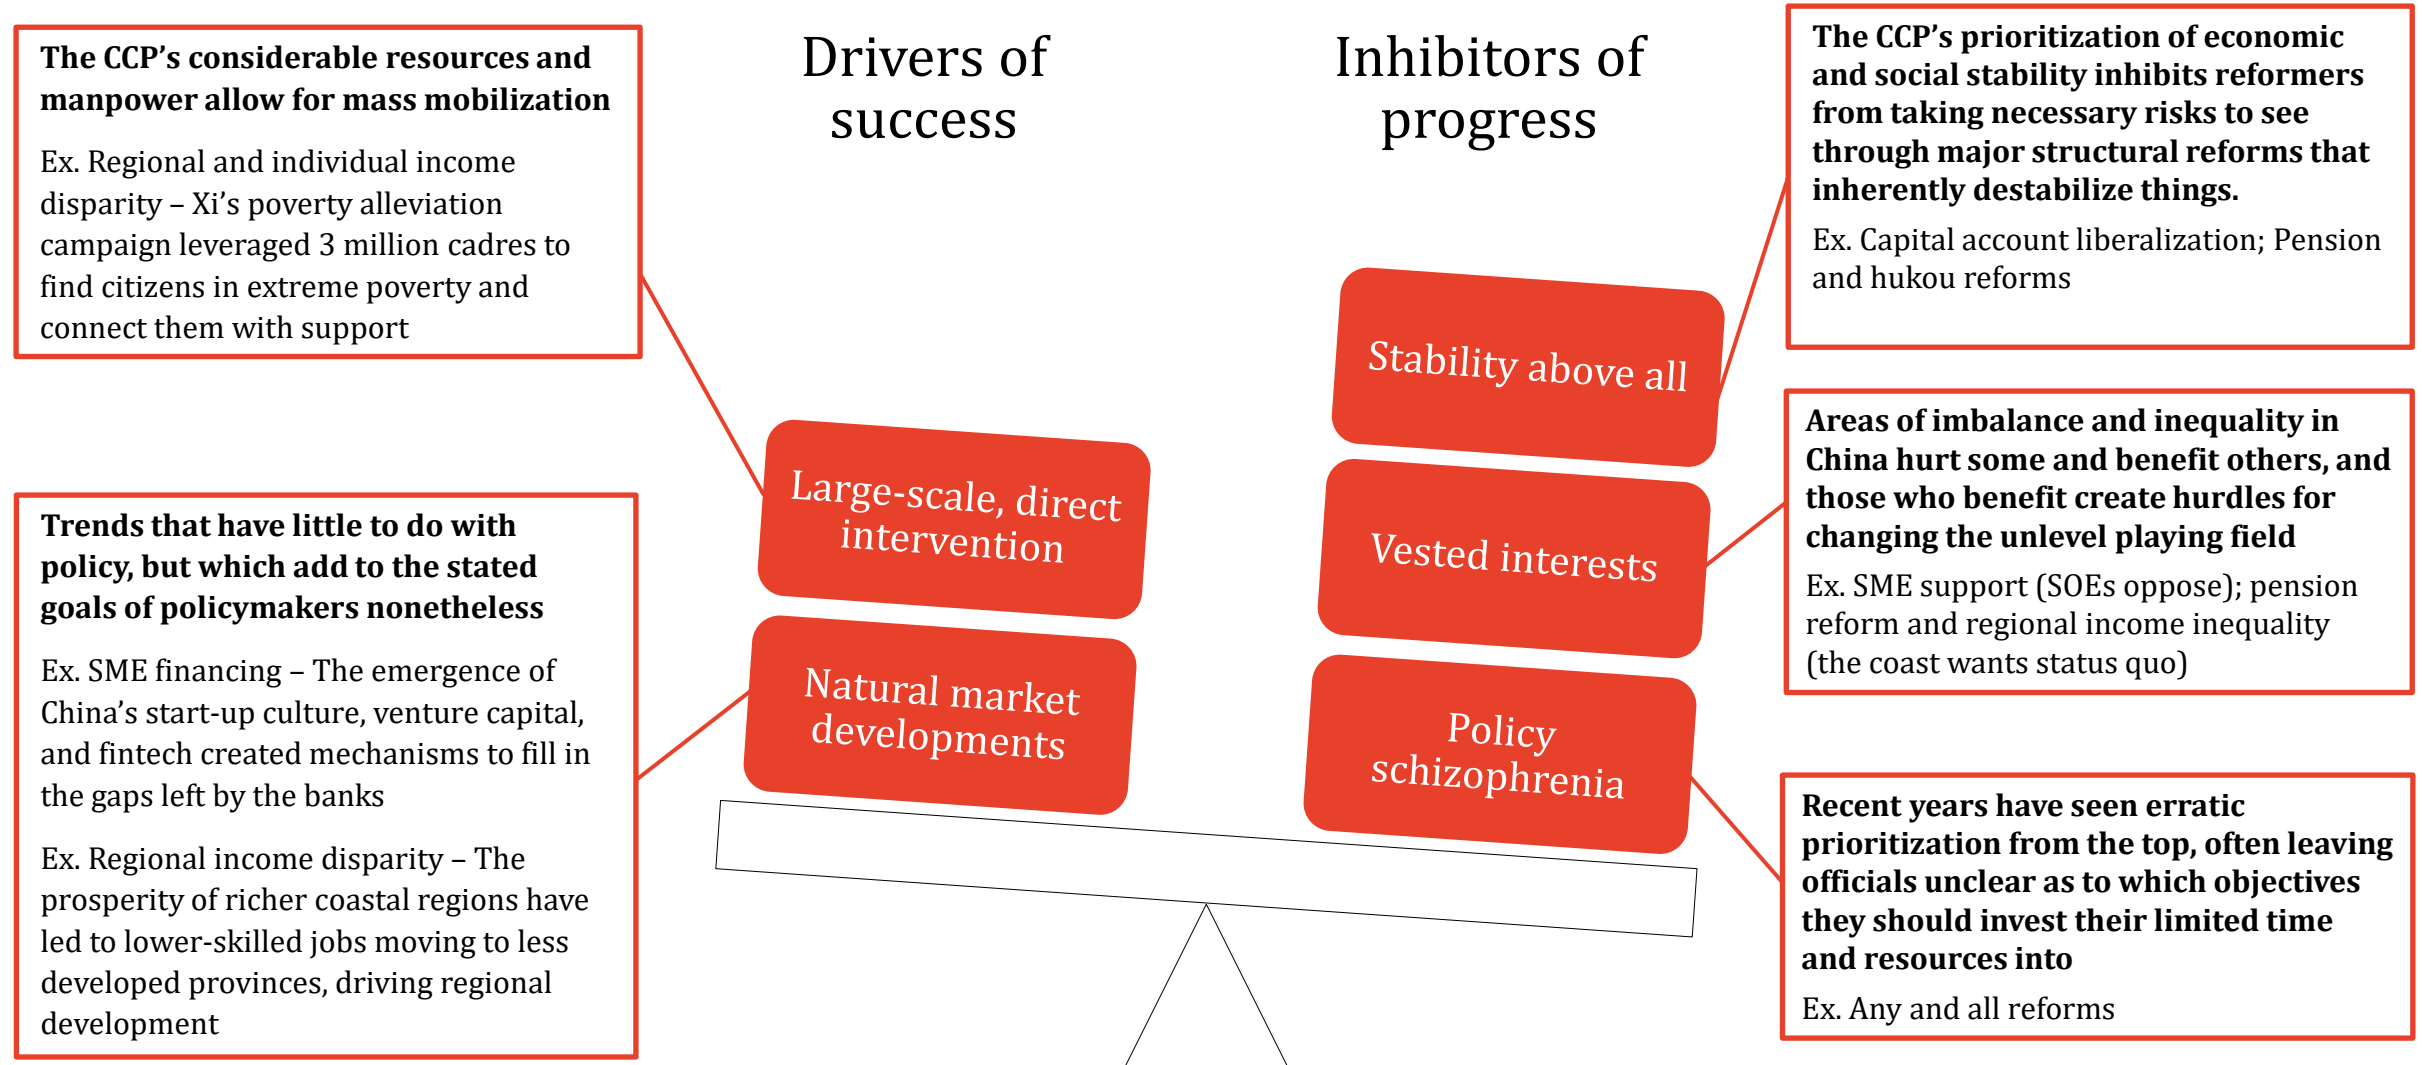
**The CCP's considerable resources and manpower allow for mass mobilization**

Ex. Regional and individual income disparity – Xi's poverty alleviation campaign leveraged 3 million cadres to find citizens in extreme poverty and connect them with support

Drivers of success

Inhibitors of progress

**The CCP's prioritization of economic and social stability inhibits reformers from taking necessary risks to see through major structural reforms that inherently destabilize things.**

Ex. Capital account liberalization; Pension and hukou reforms

Stability above all

Large-scale, direct intervention

Vested interests

**Areas of imbalance and inequality in China hurt some and benefit others, and those who benefit create hurdles for changing the unlevel playing field**

Ex. SME support (SOEs oppose); pension reform and regional income inequality (the coast wants status quo)

**Trends that have little to do with policy, but which add to the stated goals of policymakers nonetheless**

Ex. SME financing – The emergence of China's start-up culture, venture capital, and fintech created mechanisms to fill in the gaps left by the banks

Ex. Regional income disparity – The prosperity of richer coastal regions have led to lower-skilled jobs moving to less developed provinces, driving regional development

Natural market developments

Policy schizophrenia

**Recent years have seen erratic prioritization from the top, often leaving officials unclear as to which objectives they should invest their limited time and resources into**

Ex. Any and all reforms